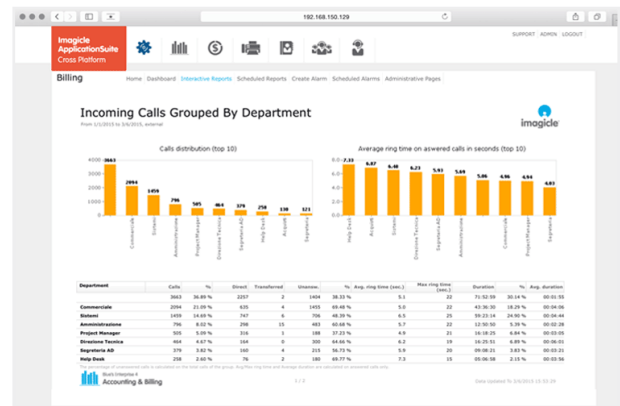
192.168.150.129

Imagicle ApplicationSuite Cross Platform

SUPPORT ADMIN LOGOUT

Billing

Home Dashboard Interactive Reports Scheduled Reports Create Alarm Scheduled Alarms Administrative Pages

Incoming Calls Grouped By Department

From 1/1/2015 to 3/6/2015, external

imagicle

Calls distribution (top 10)

4000 3000 2000 1000 0

3663 2094 1459 796 505 464 379 258 216 123

Commerciale Sistemi Amministrazione Project Manager Direzione Tecnica Segreteria AD Help Desk Acquisti Magazzino Segreterie

Average ring time on aswered calls in seconds (top 10)

8 6 4 2 0

7.33 6.87 6.48 6.27 5.93 5.69 5.06 6.96 6.94 4.83

Help Desk Acquisti Magazzino Sistemi Segreteria AD Amministrazione Commerciale Project Manager Segreterie

| Department | Calls | % | Direct | Transferred | Unansw. | % | Avg. ring time (sec.) | Max ring time (sec.) | Duration | % | Avg. duration |
|---|---|---|---|---|---|---|---|---|---|---|---|
| | 3663 | 36.89 % | 2257 | 2 | 1404 | 38.33 % | 5.1 | 22 | 71:52:39 | 30.14 % | 00:01:55 |
| Commerciale | 2094 | 21.09 % | 635 | 4 | 1455 | 69.48 % | 5.0 | 22 | 43:36:30 | 18.29 % | 00:04:06 |
| Sistemi | 1459 | 14.69 % | 747 | 6 | 706 | 48.39 % | 6.5 | 25 | 59:23:14 | 24.90 % | 00:04:44 |
| Amministrazione | 796 | 8.02 % | 298 | 15 | 483 | 60.68 % | 5.7 | 22 | 12:50:50 | 5.39 % | 00:02:28 |
| Project Manager | 505 | 5.09 % | 316 | 1 | 188 | 37.23 % | 4.9 | 21 | 16:18:25 | 6.84 % | 00:03:05 |
| Direzione Tecnica | 464 | 4.67 % | 164 | 0 | 300 | 64.66 % | 6.2 | 19 | 16:25:51 | 6.89 % | 00:06:01 |
| Segreteria AD | 379 | 3.82 % | 160 | 4 | 215 | 56.73 % | 5.9 | 20 | 09:08:21 | 3.83 % | 00:03:25 |
| Help Desk | 258 | 2.60 % | 76 | 2 | 180 | 69.77 % | 7.3 | 20 | 02:42:28 | 1.14 % | 00:02:05 |

The percentage of unanswered calls is calculated on the total calls of the group. Avg/Max ring time and Average duration are calculated on answered calls only.

Accounting & Billing

1 / 2

Data Updated To: 3/6/2015 15:32:24